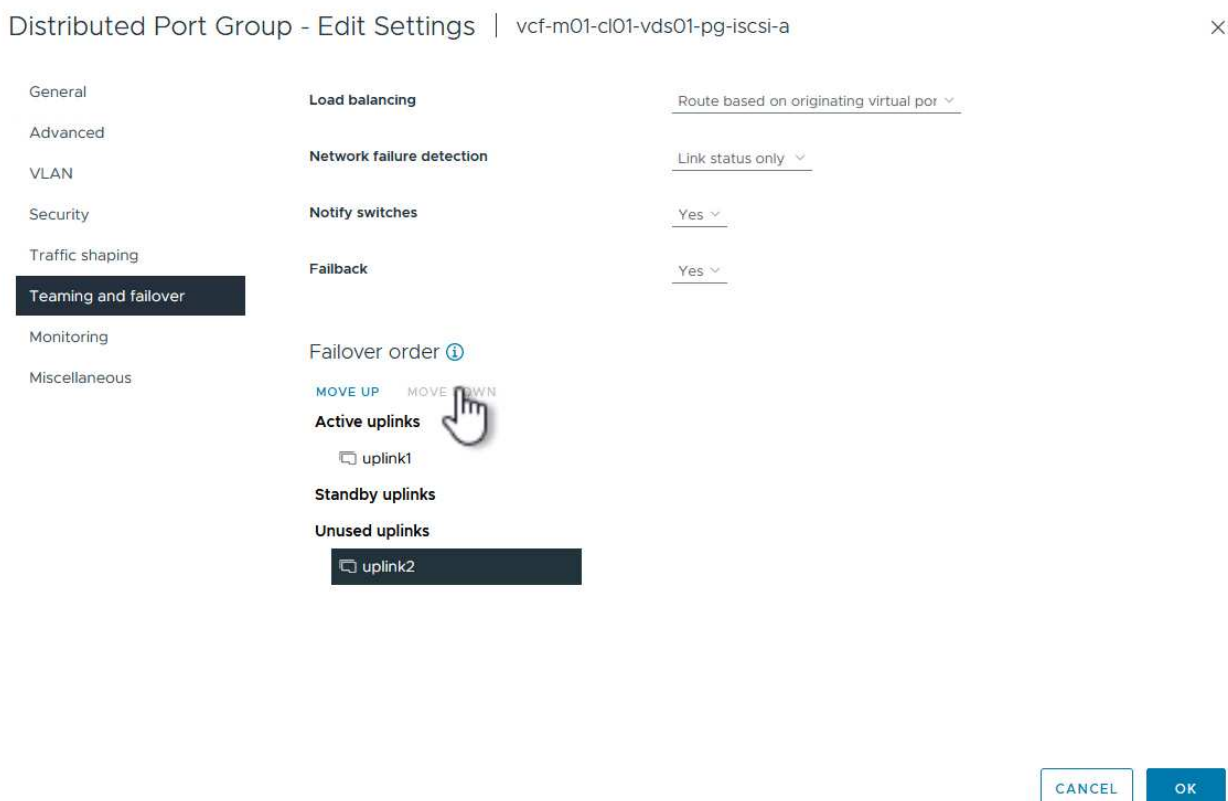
Distributed Port Group - Edit Settings | vcf-m01-cl01-vds01-pg-iscsi-a

×

General

Advanced

VLAN

Security

Traffic shaping

Teaming and failover

Monitoring

Miscellaneous

Load balancing

Route based on originating virtual por

Network failure detection

Link status only

Notify switches

Yes

Failback

Yes

Failover order

MOVE UP MOVE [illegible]WN

Active uplinks

uplink1

Standby uplinks

Unused uplinks

uplink2

CANCEL

OK